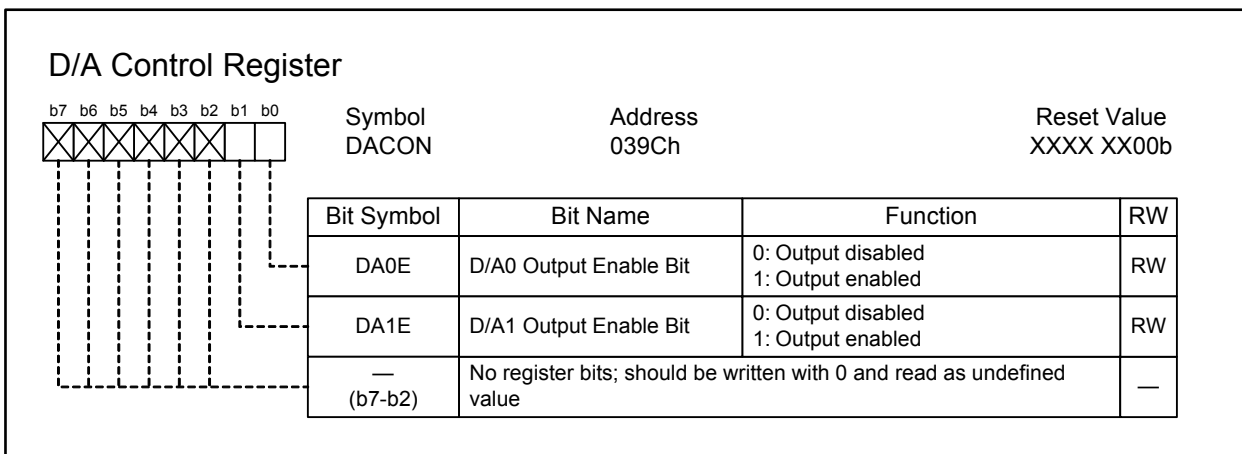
D/A Control Register

b7 b6 b5 b4 b3 b2 b1 b0

Symbol
DACON

Address
039Ch

Reset Value
XXXX XX00b

| Bit Symbol | Bit Name | Function | RW |
|---|---|---|---|
| DA0E | D/A0 Output Enable Bit | 0: Output disabled<br>1: Output enabled | RW |
| DA1E | D/A1 Output Enable Bit | 0: Output disabled<br>1: Output enabled | RW |
| —<br>(b7-b2) | No register bits; should be written with 0 and read as undefined value | | — |